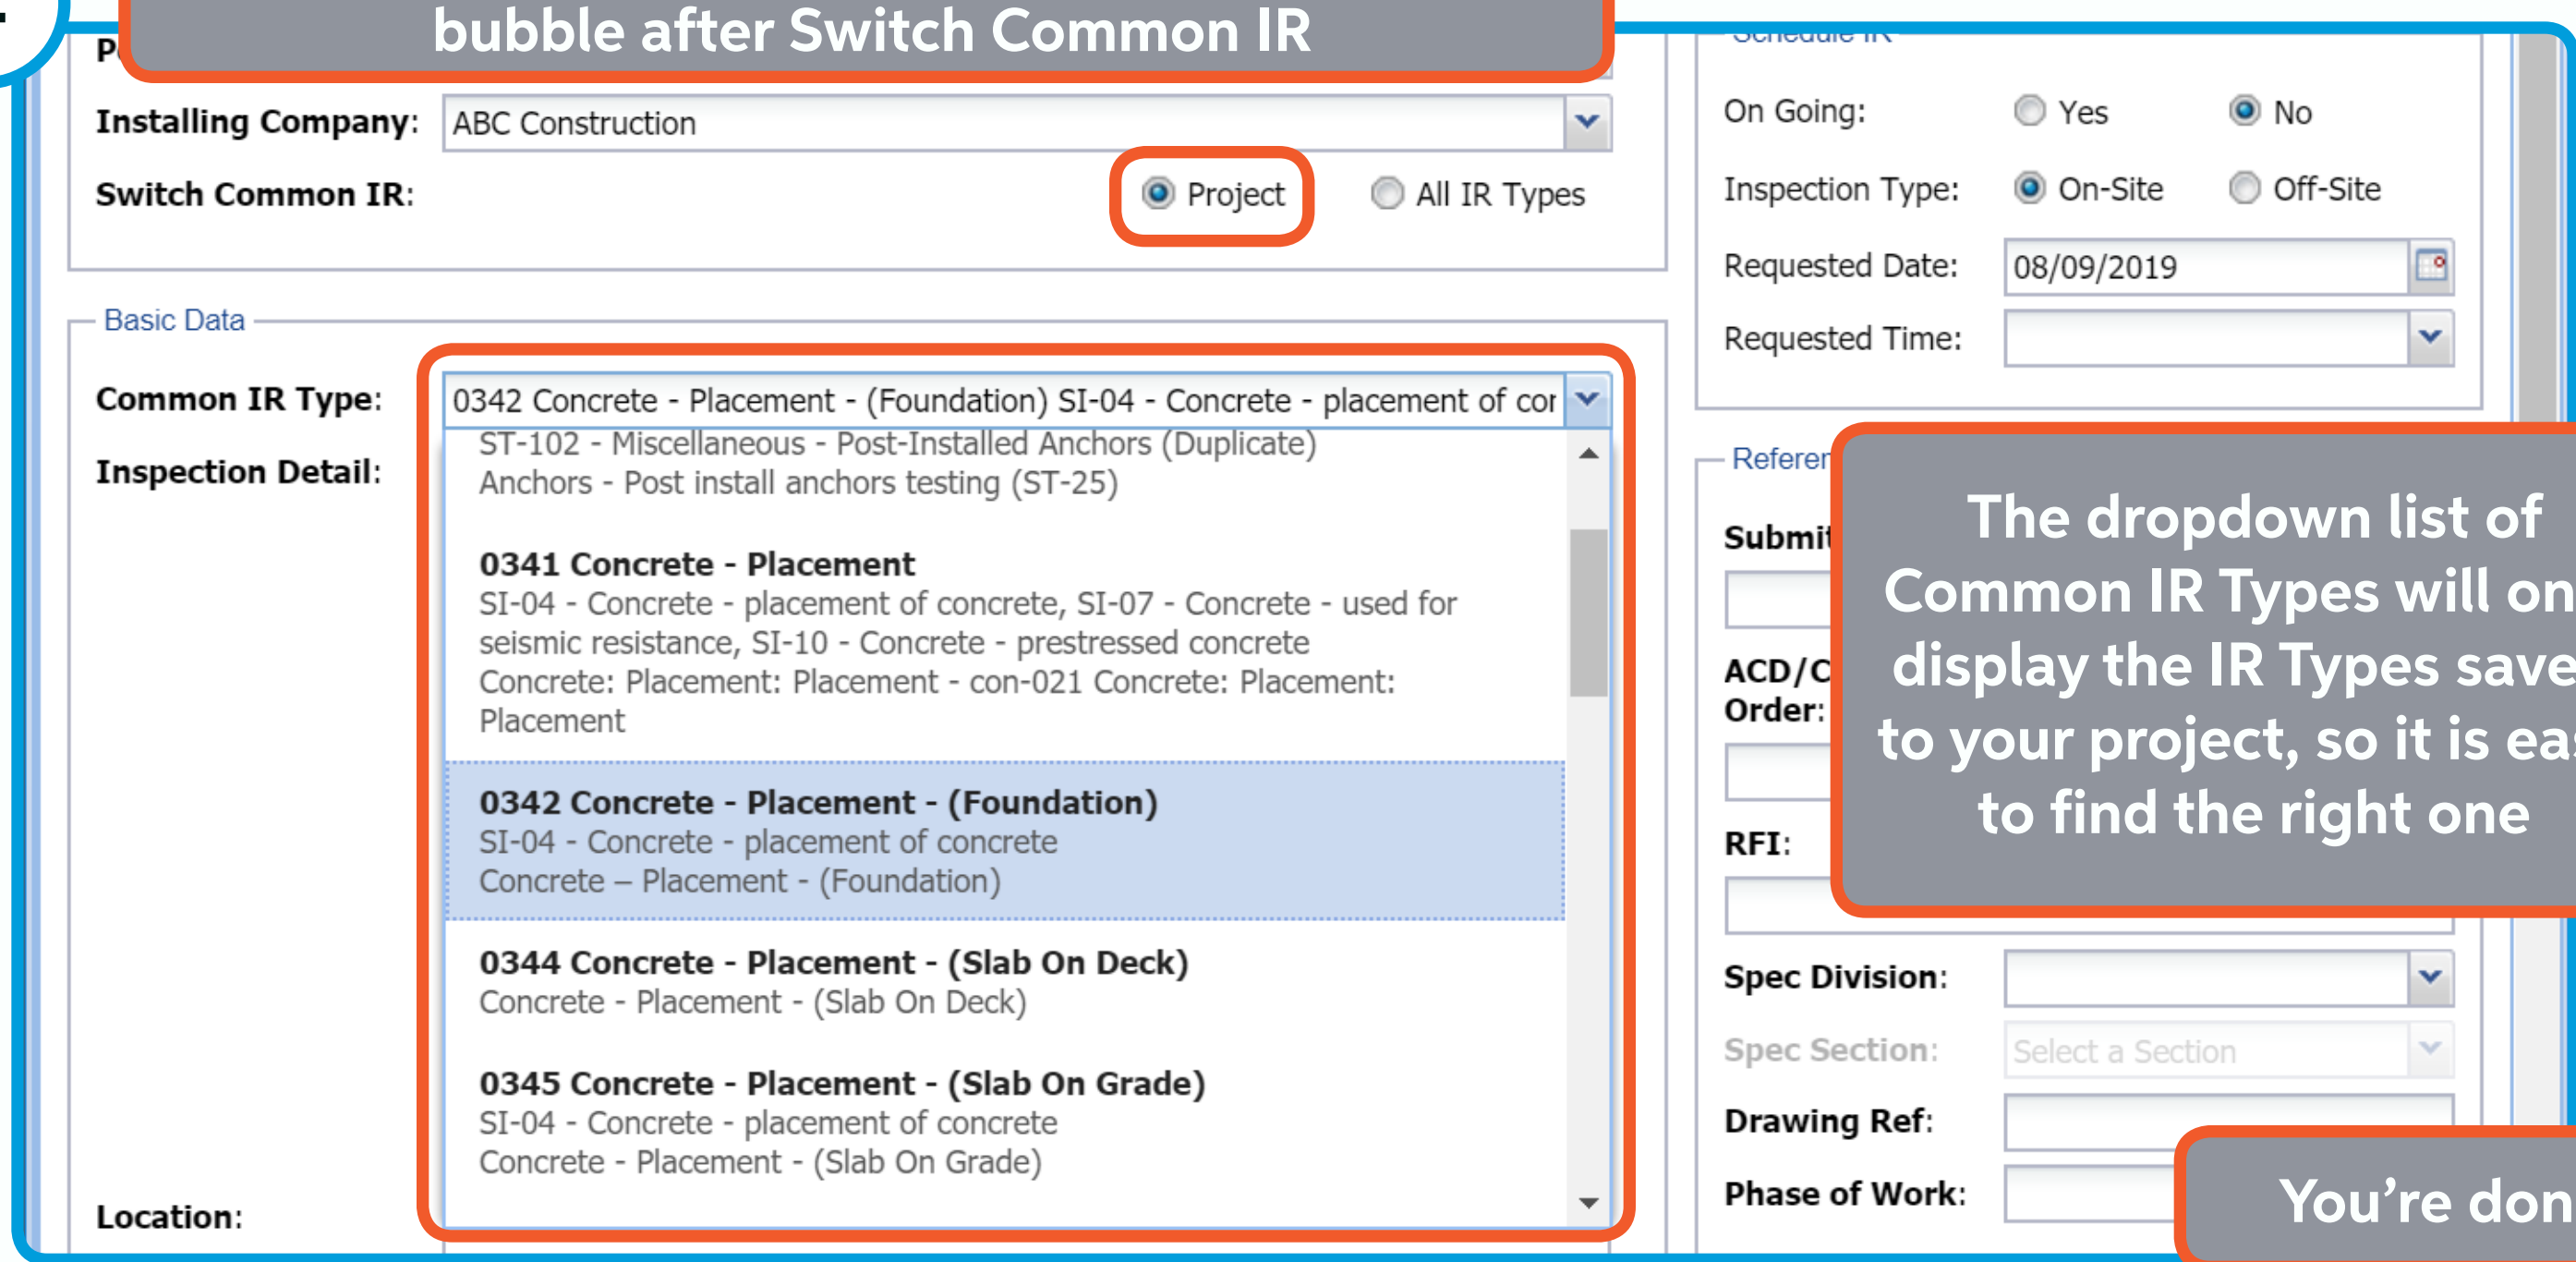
bubble after Switch Common IR

P

Installing Company: ABC Construction

Switch Common IR: Project All IR Types

Basic Data

Common IR Type: 0342 Concrete - Placement - (Foundation) SI-04 - Concrete - placement of cor

Inspection Detail:

ST-102 - Miscellaneous - Post-Installed Anchors (Duplicate)
Anchors - Post install anchors testing (ST-25)

0341 Concrete - Placement
SI-04 - Concrete - placement of concrete, SI-07 - Concrete - used for seismic resistance, SI-10 - Concrete - prestressed concrete
Concrete: Placement: Placement - con-021 Concrete: Placement: Placement

0342 Concrete - Placement - (Foundation)
SI-04 - Concrete - placement of concrete
Concrete – Placement - (Foundation)

0344 Concrete - Placement - (Slab On Deck)
Concrete - Placement - (Slab On Deck)

0345 Concrete - Placement - (Slab On Grade)
SI-04 - Concrete - placement of concrete
Concrete - Placement - (Slab On Grade)

Location:

Schedule IR

On Going: Yes No

Inspection Type: On-Site Off-Site

Requested Date: 08/09/2019

Requested Time:

Referen

Submit

ACD/C Order:

RFI:

The dropdown list of Common IR Types will on display the IR Types save to your project, so it is eas to find the right one

Spec Division:

Spec Section: Select a Section

Drawing Ref:

Phase of Work:

You’re don